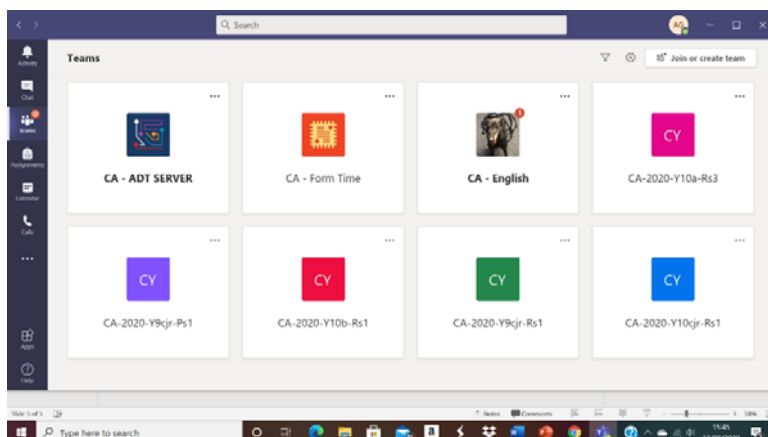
Search

AG

Activity

Chat

Teams

Assignments

Calendar

Calls

...

Apps

Help

Teams

Join or create team

...

CA - ADT SERVER

...

CA - Form Time

...

CA - English

...

CY

CA-2020-Y10a-Rs3

...

CY

CA-2020-Y9cjr-Ps1

...

CY

CA-2020-Y10b-Rs1

...

CY

CA-2020-Y9cjr-Rs1

...

CY

CA-2020-Y10cjr-Rs1

Slide 5 of 5

Notes

Comments

58%

Type here to search

15:45